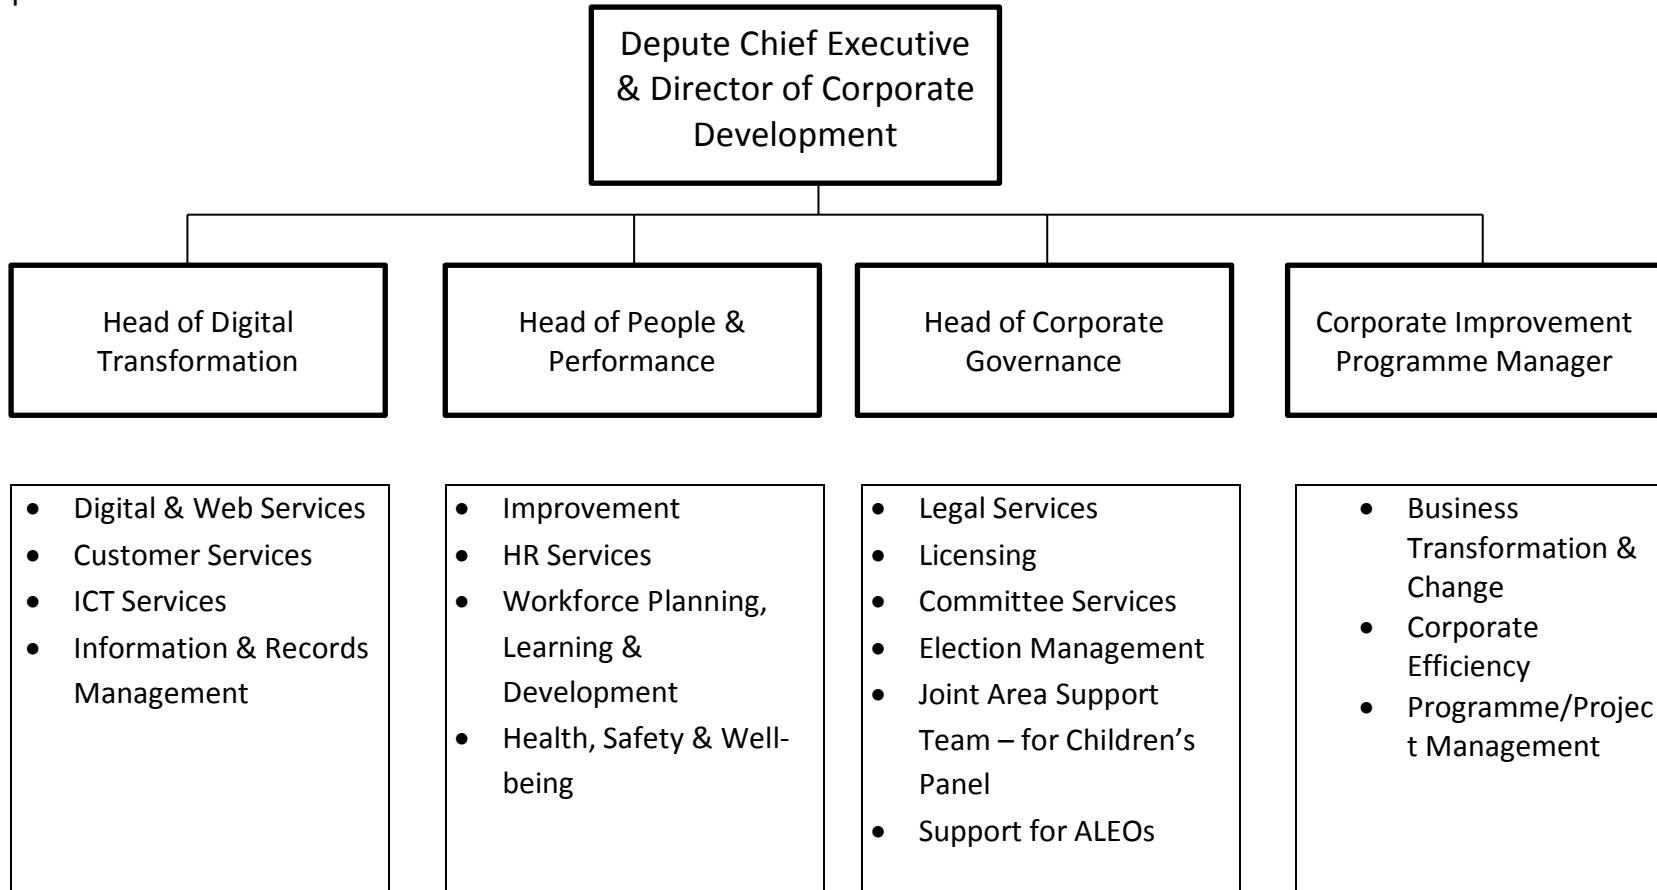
Depute Chief Executive & Director of Corporate Development

Head of Digital Transformation

Head of People & Performance

Head of Corporate Governance

Corporate Improvement Programme Manager

- Digital & Web Services
- Customer Services
- ICT Services
- Information & Records Management

- Improvement
- HR Services
- Workforce Planning, Learning & Development
- Health, Safety & Well-being

- Legal Services
- Licensing
- Committee Services
- Election Management
- Joint Area Support Team – for Children's Panel
- Support for ALEOs

- Business Transformation & Change
- Corporate Efficiency
- Programme/Project Management